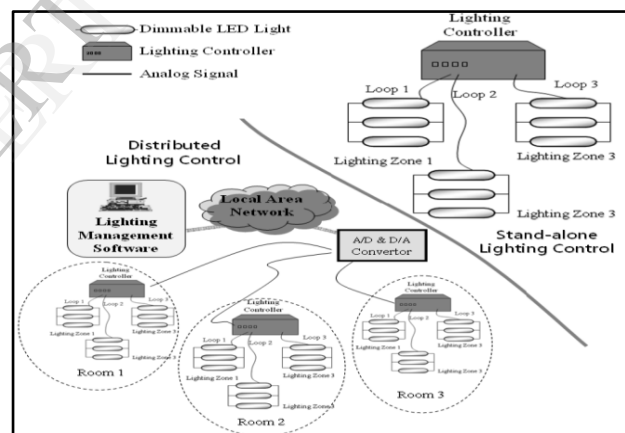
Dimmable LED Light
Lighting Controller
Analog Signal

Lighting Controller
Loop 1
Loop 2
Loop 3
Lighting Zone 1
Lighting Zone 3
Lighting Zone 3

Distributed Lighting Control

Stand-alone Lighting Control

Lighting Management Software

Local Area Network

A/D & D/A Convertor

Lighting Controller
Loop 1
Loop 2
Loop 3
Lighting Zone 1
Lighting Zone 3
Lighting Zone 3
Room 1

Lighting Controller
Loop 1
Loop 2
Loop 3
Lighting Zone 1
Lighting Zone 3
Lighting Zone3
Room 2

Lighting Controller
Loop 1
Loop 2
Loop 3
Lighting Zone 1
Lighting Zone 3
Lighting Zone 3
Room 3